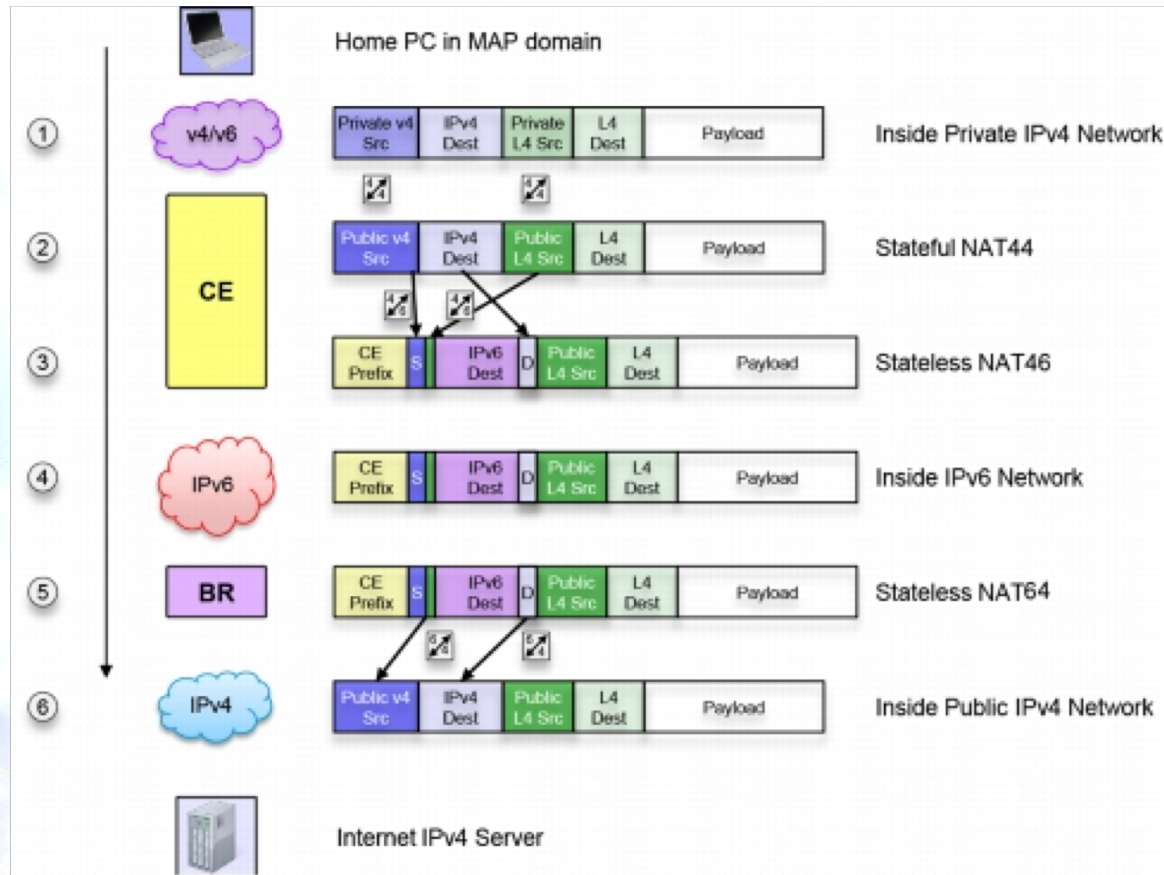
Home PC in MAP domain

1
v4/v6
| Private v4 Src | IPv4 Dest | Private L4 Src | L4 Dest | Payload |
|---|---|---|---|---|

Inside Private IPv4 Network

4/4 4/4

2
CE
| Public v4 Src | IPv4 Dest | Public L4 Src | L4 Dest | Payload |
|---|---|---|---|---|

Stateful NAT44

4/6 4/6

3
| CE Prefix | S | IPv6 Dest | D | Public L4 Src | L4 Dest | Payload |
|---|---|---|---|---|---|---|

Stateless NAT46

4
IPv6
| CE Prefix | S | IPv6 Dest | D | Public L4 Src | L4 Dest | Payload |
|---|---|---|---|---|---|---|

Inside IPv6 Network

5
BR
| CE Prefix | S | IPv6 Dest | D | Public L4 Src | L4 Dest | Payload |
|---|---|---|---|---|---|---|

Stateless NAT64

6/4 6/4

6
IPv4
| Public v4 Src | IPv4 Dest | Public L4 Src | L4 Dest | Payload |
|---|---|---|---|---|

Inside Public IPv4 Network

Internet IPv4 Server